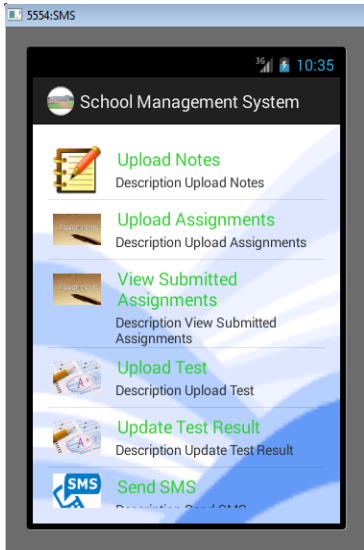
5554:SMS

3G 10:35

School Management System

Upload Notes
Description Upload Notes

Upload Assignments
Description Upload Assignments

View Submitted Assignments
Description View Submitted Assignments

Upload Test
Description Upload Test

Update Test Result
Description Update Test Result

SMS
Send SMS
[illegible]